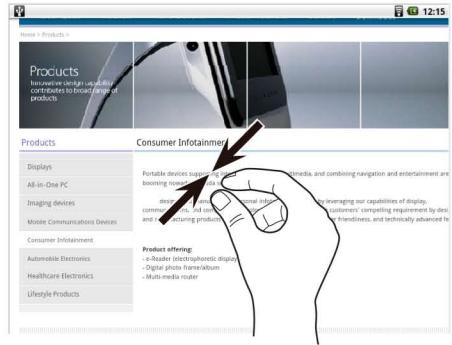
12:15

Home > Products >

Products
Innovative design capabilities contributes to broad range of products

Products

Consumer Infotainm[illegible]

Displays

All-in-One PC

Imaging devices

Mobile Communications Devices

Consumer Infotainment

Automobile Electronics

Healthcare Electronics

Lifestyle Products

Portable devices supporting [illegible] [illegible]timedia, and combining navigation and entertainment are booming nowad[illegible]

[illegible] design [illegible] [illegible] by leveraging our capabilities of display, communic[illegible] customers' compelling requirement by desi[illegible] and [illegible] friendliness, and technically advanced fe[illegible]

Product offering:
- e-Reader (electrophoretic display
- Digital photo frame/album
- Multi-media router